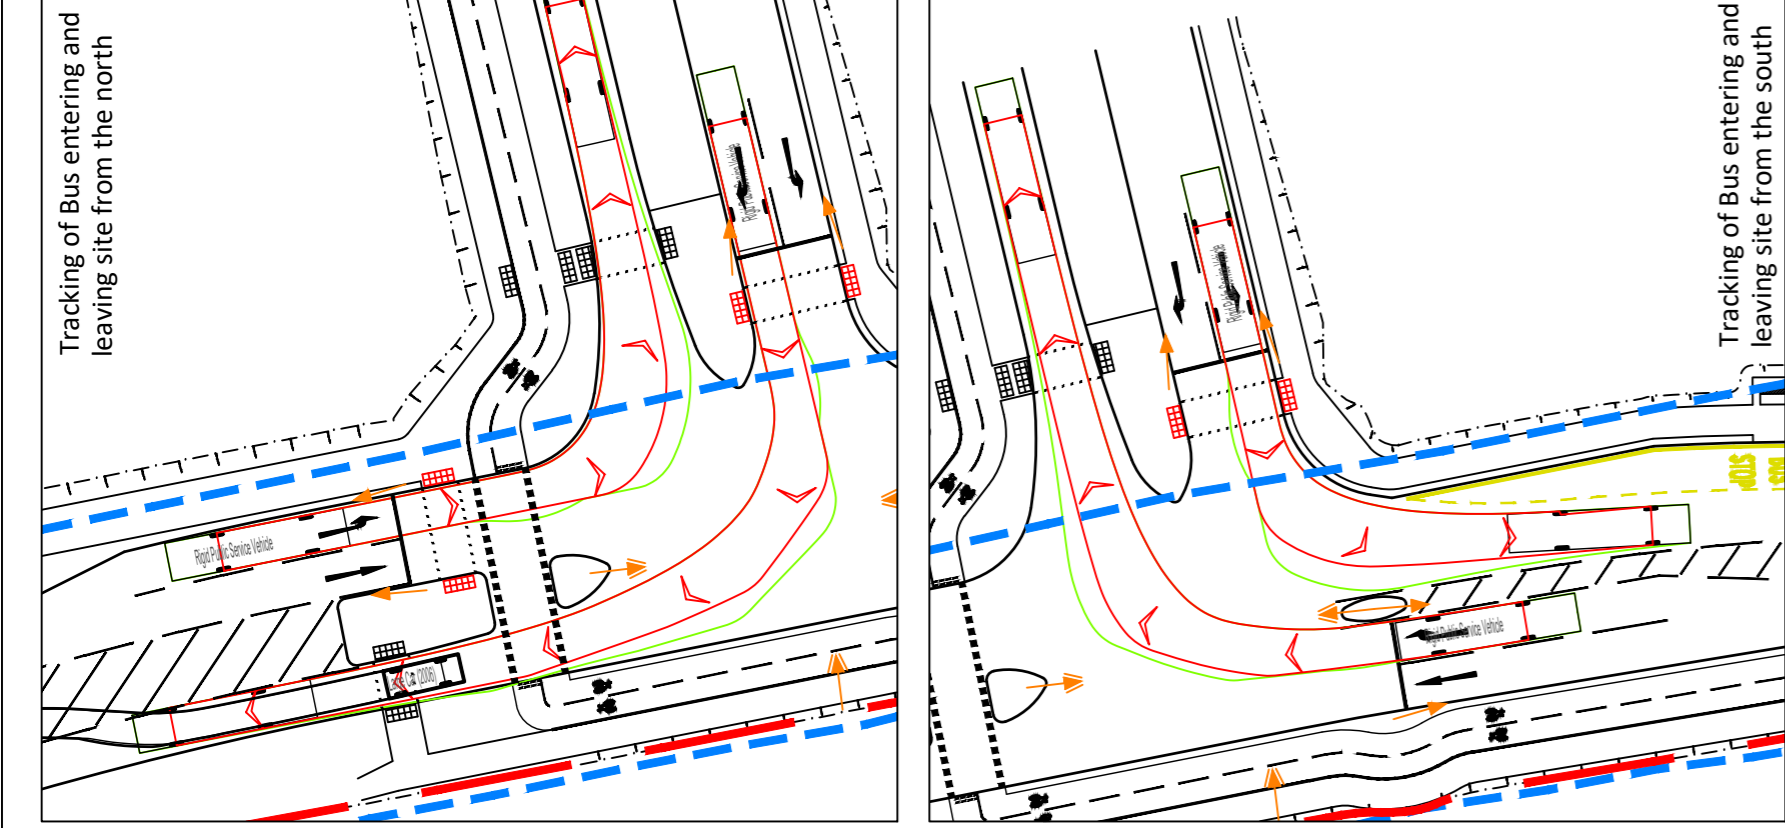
Tracking of Bus entering and leaving site from the north

Rigid Public Service Vehicle

Rigid Public Service Vehicle

Car (2006)

Tracking of Bus entering and leaving site from the south

Rigid Public Service Vehicle

Rigid Public Service Vehicle

STOP